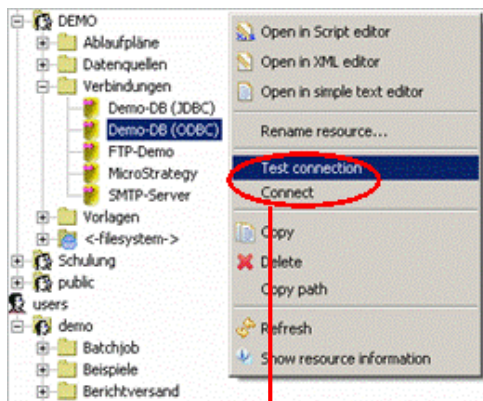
DEMO
Ablaufpläne
Datenquellen
Verbindungen
Demo-DB (JDBC)
Demo-DB (ODBC)
FTP-Demo
MicroStrategy
SMTP-Server
Vorlagen
<-filesystem->
Schulung
public
users
demo
Batchjob
Beispiele
Berichtversand

Open in Script editor
Open in XML editor
Open in simple text editor
Rename resource...
Test connection
Connect
Copy
Delete
Copy path
Refresh
Show resource information